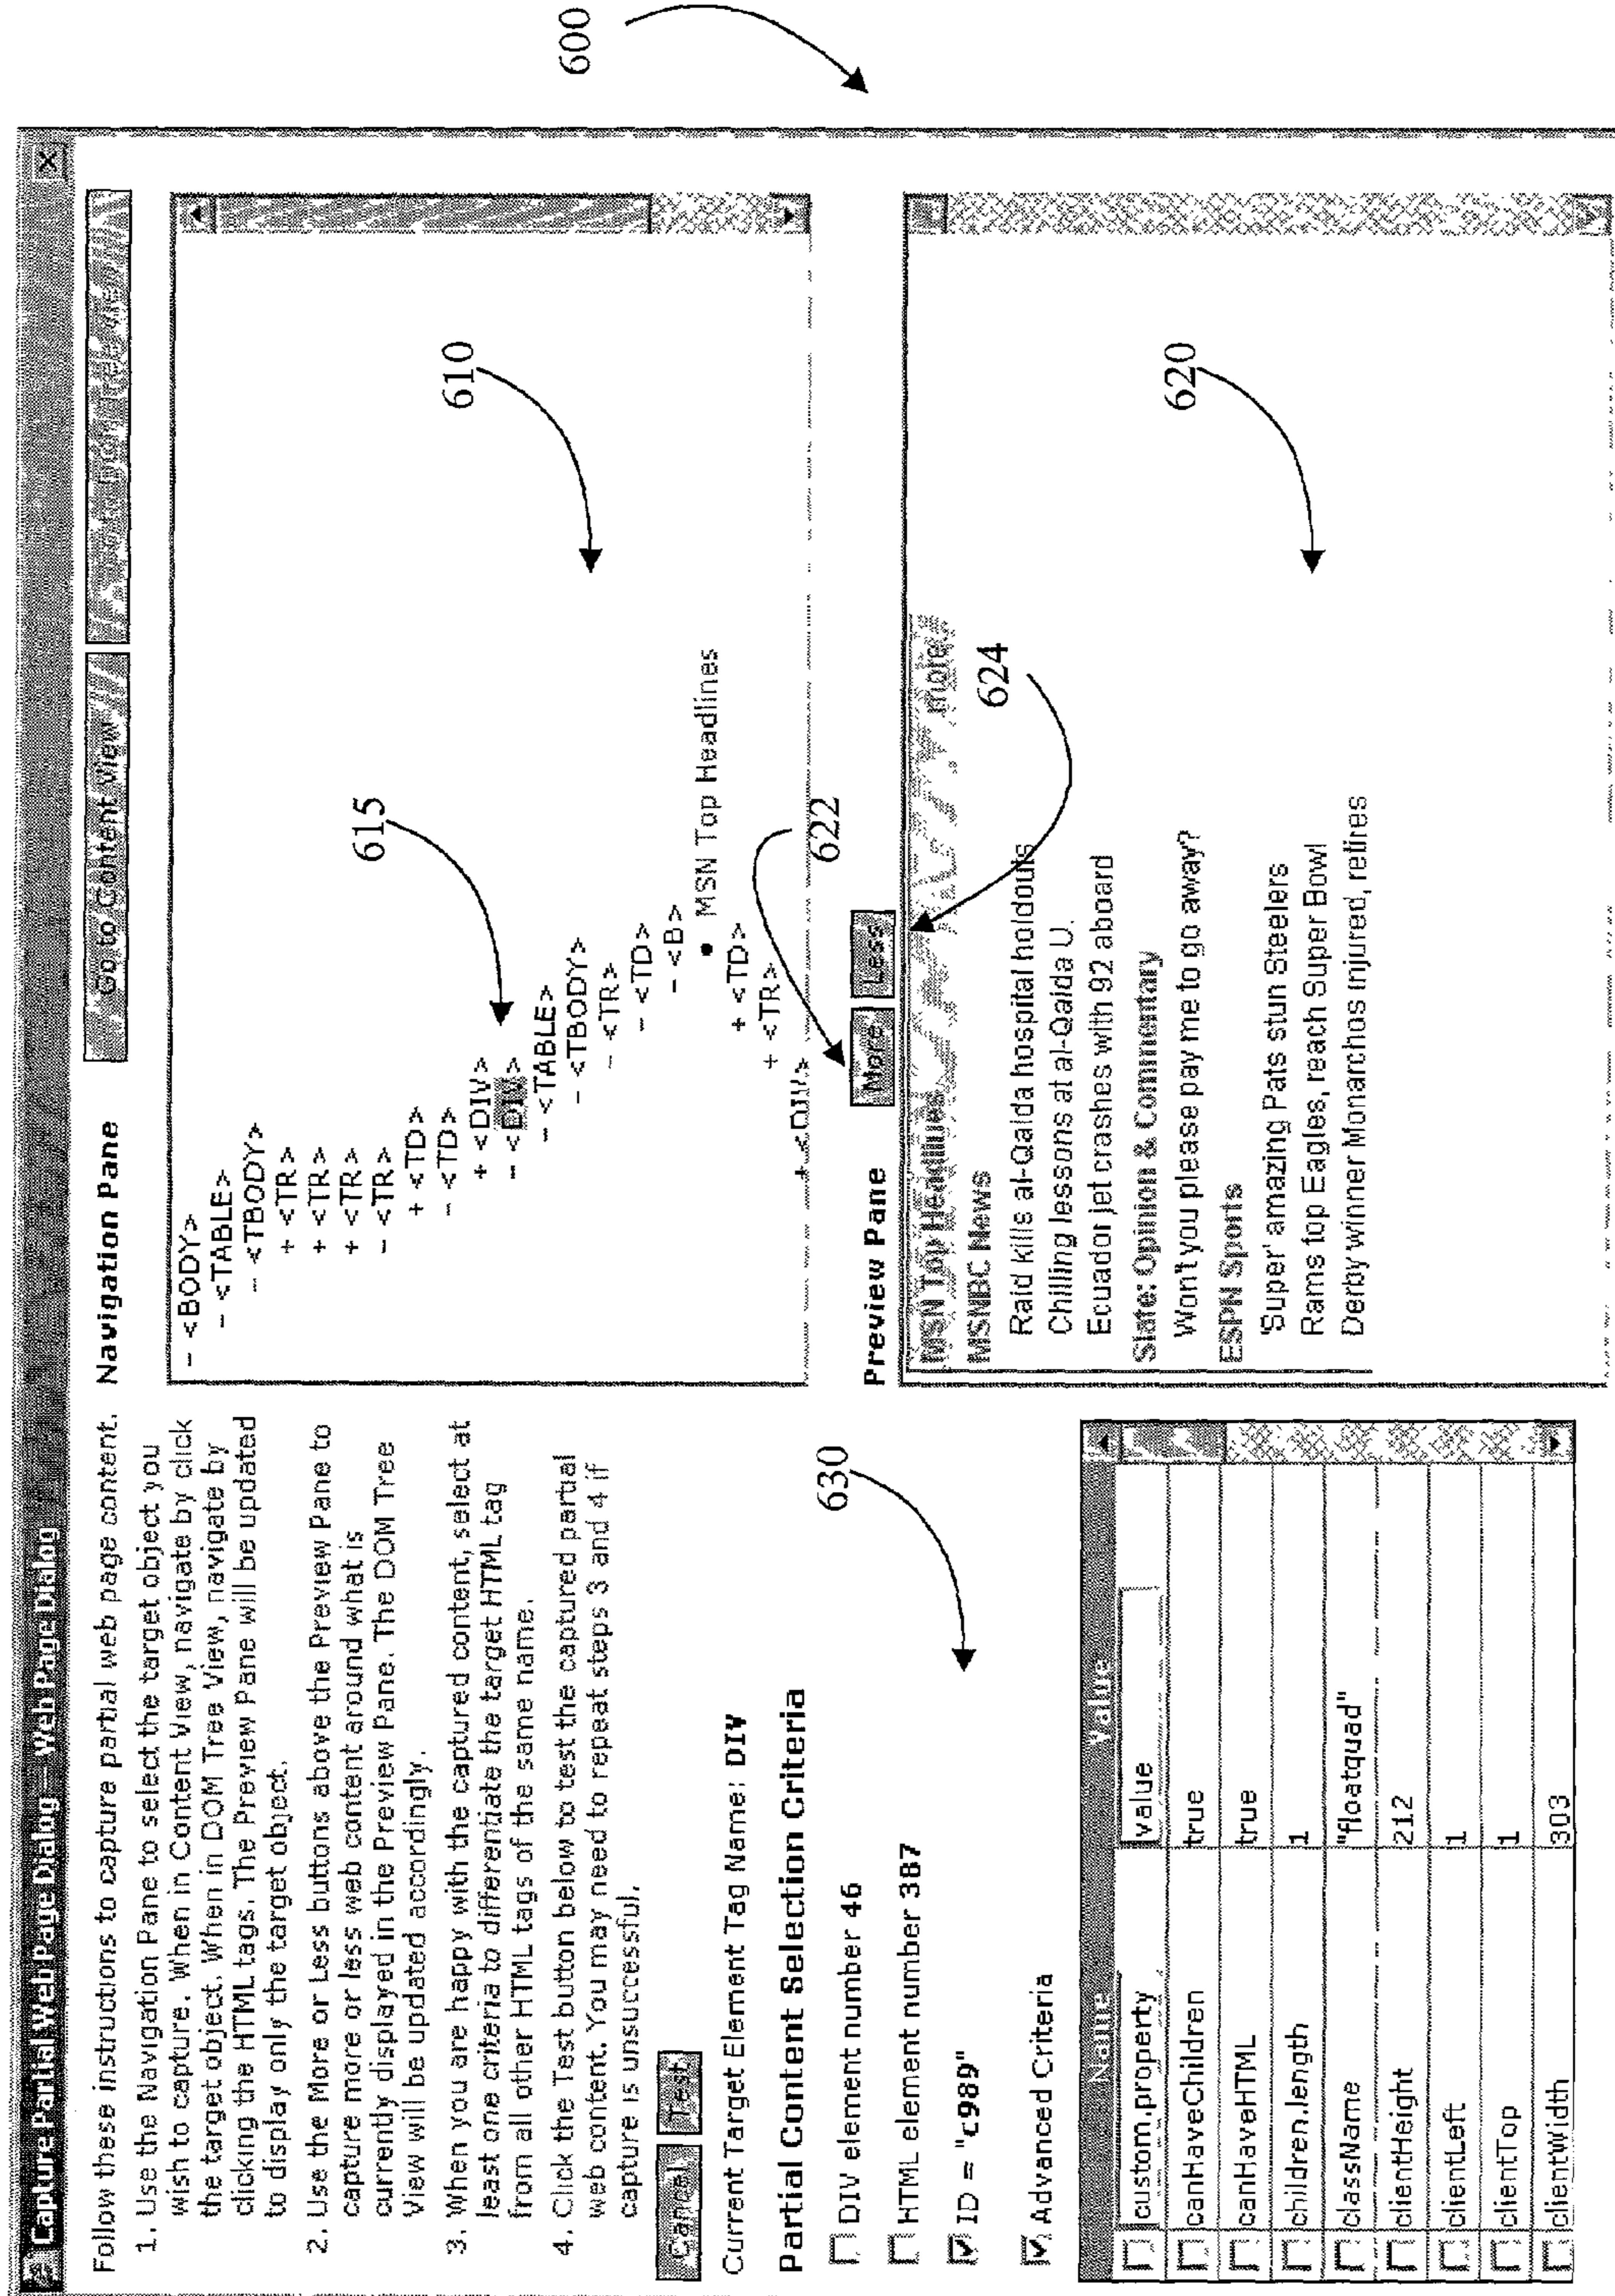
600

Capture Partial Web Page Dialog -- Web Page Dialog

Follow these instructions to capture partial web page content.

1. Use the Navigation Pane to select the target object you wish to capture. When in Content View, navigate by click the target object. When in DOM Tree View, navigate by clicking the HTML tags. The Preview Pane will be updated to display only the target object.

2. Use the More or Less buttons above the Preview Pane to capture more or less web content around what is currently displayed in the Preview Pane. The DOM Tree View will be updated accordingly.

3. When you are happy with the captured content, select at least one criteria to differentiate the target HTML tag from all other HTML tags of the same name.

4. Click the Test button below to test the captured partial web content. You may need to repeat steps 3 and 4 if capture is unsuccessful.

Cancel Test

Current Target Element Tag Name: DIV

Partial Content Selection Criteria

630

DIV element number 46

HTML element number 387

ID = "c989"

Advanced Criteria

| | Name | Value |
|---|---|---|
| | custom.property | value |
| | canHaveChildren | true |
| | canHaveHTML | true |
| | children.length | 1 |
| | className | "floatquad" |
| | clientHeight | 212 |
| | clientLeft | 1 |
| | clientTop | 1 |
| | clientWidth | 303 |

Navigation Pane

Go to Content View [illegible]

610

615

- <BODY>
- <TABLE>
- <TBODY>
+ <TR>
+ <TR>
+ <TR>
- <TR>
+ <TD>
- <TD>
+ <DIV>
- <DIV>
- <TABLE>
- <TBODY>
- <TR>
- <TD>
- <B>
MSN Top Headlines
+ <TD>
+ <TR>
+ <DIV>

622

Preview Pane

More Less

624

620

MSN Top Headlines more

MSNBC News

Raid kills al-Qaida hospital holdouts

Chilling lessons at al-Qaida U.

Ecuador jet crashes with 92 aboard

Slate: Opinion & Commentary

Won't you please pay me to go away?

ESPN Sports

'Super' amazing Pats stun Steelers

Rams top Eagles, reach Super Bowl

Derby winner Monarchos injured, retires